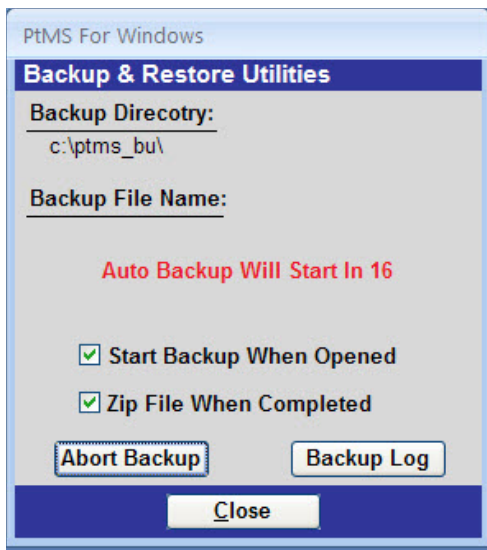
PtMS For Windows

Backup & Restore Utilities

Backup Direcotry:

c:\ptms_bu\

Backup File Name:

Auto Backup Will Start In 16

Start Backup When Opened

Zip File When Completed

Abort Backup

Backup Log

Close